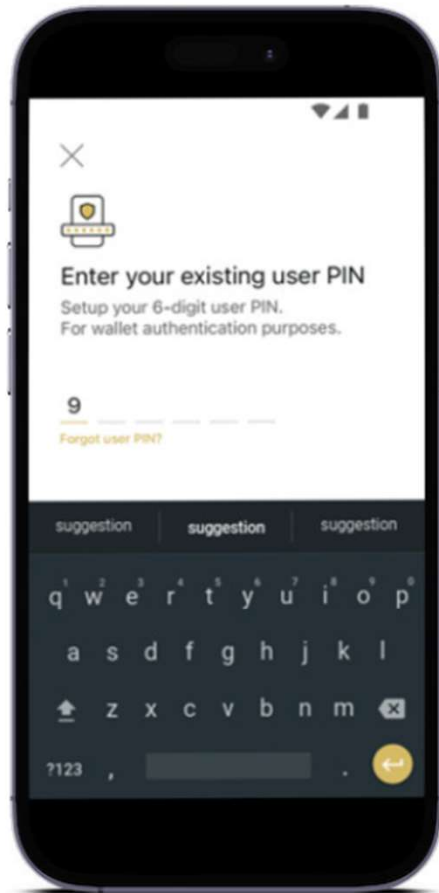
Enter your existing user PIN

Setup your 6-digit user PIN.
For wallet authentication purposes.

9

Forgot user PIN?

suggestion suggestion suggestion

1 2 3 4 5 6 7 8 9 0
q w e r t y u i o p
a s d f g h j k l
z x c v b n m
?123 , .